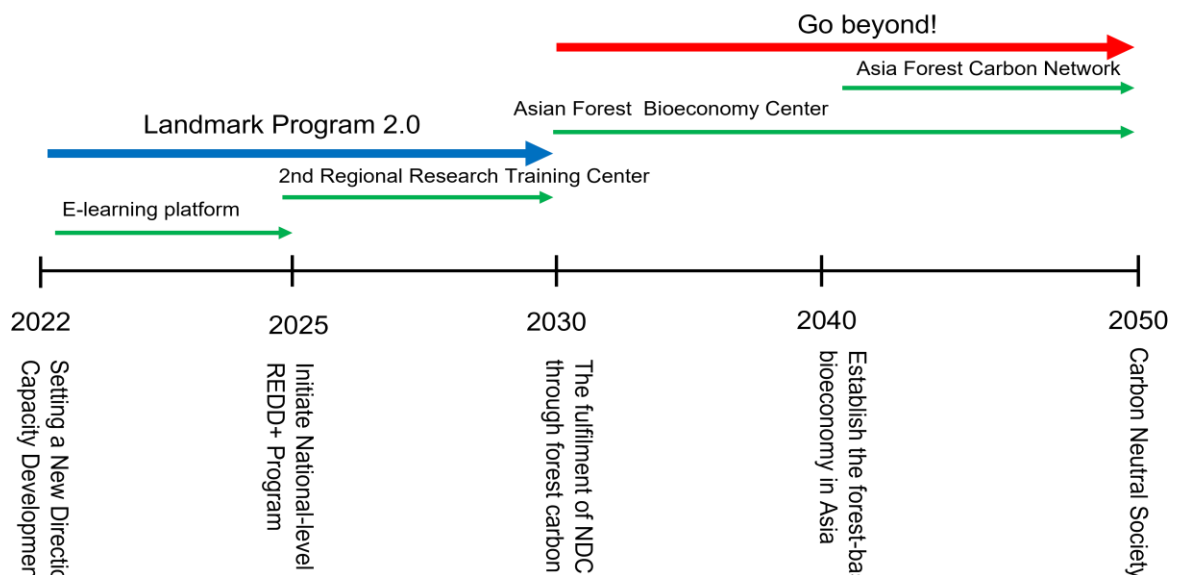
Go beyond!

Asia Forest Carbon Network

Asian Forest Bioeconomy Center

Landmark Program 2.0

2nd Regional Research Training Center

E-learning platform

2022

2025

2030

2040

2050

Setting a New Directi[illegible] Capacity Developme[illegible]

Initiate National-level REDD+ Program

The fulfilment of NDC through forest carbon

Establish the forest-ba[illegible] bioeconomy in Asia

Carbon Neutral Society